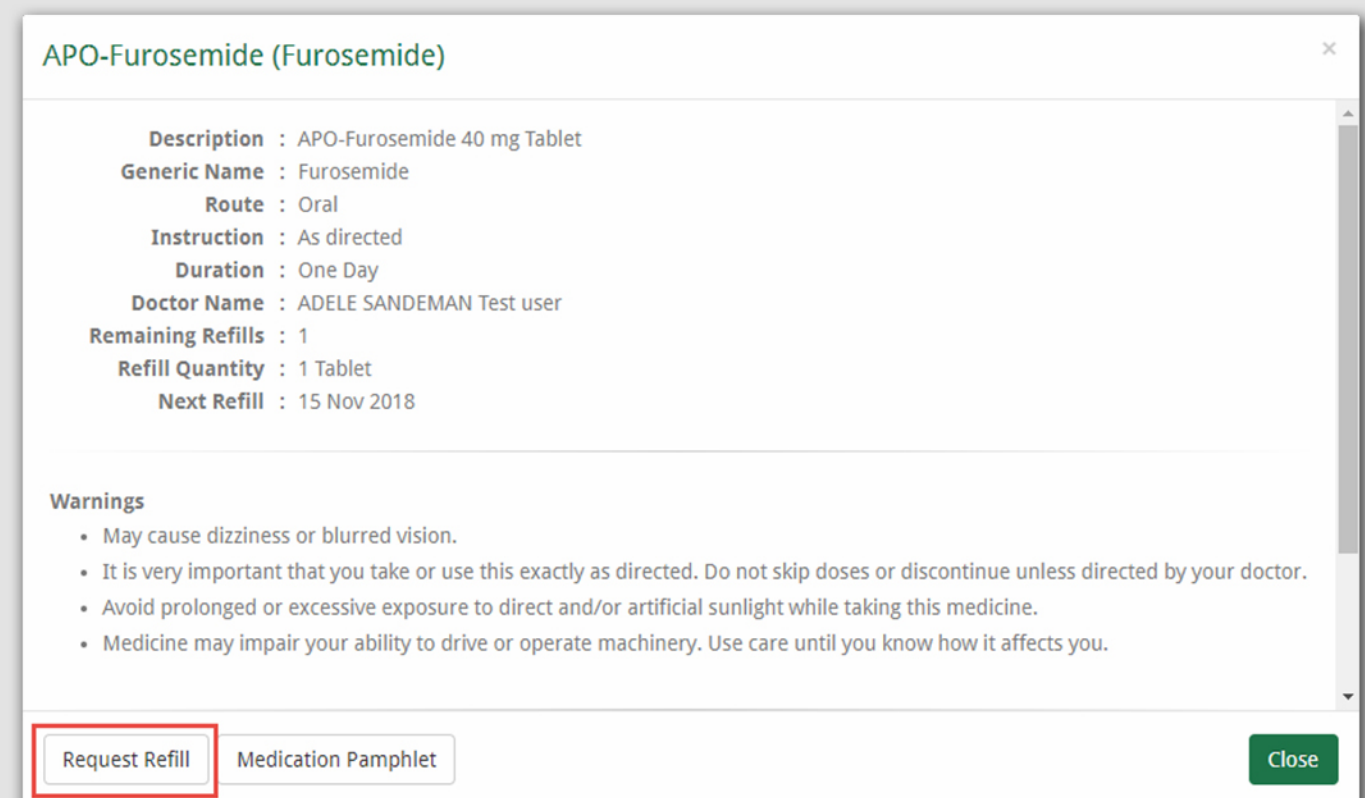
APO-Furosemide (Furosemide)

×

Description : APO-Furosemide 40 mg Tablet
Generic Name : Furosemide
Route : Oral
Instruction : As directed
Duration : One Day
Doctor Name : ADELE SANDEMAN Test user
Remaining Refills : 1
Refill Quantity : 1 Tablet
Next Refill : 15 Nov 2018

Warnings
• May cause dizziness or blurred vision.
• It is very important that you take or use this exactly as directed. Do not skip doses or discontinue unless directed by your doctor.
• Avoid prolonged or excessive exposure to direct and/or artificial sunlight while taking this medicine.
• Medicine may impair your ability to drive or operate machinery. Use care until you know how it affects you.

Request Refill Medication Pamphlet Close